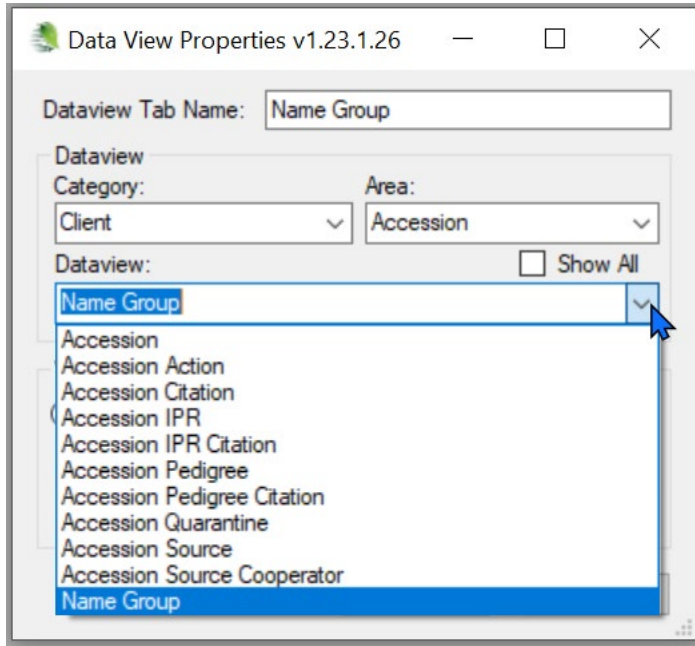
Data View Properties v1.23.1.26

Dataview Tab Name: Name Group

Dataview
Category:
Client
Area:
Accession
Dataview:
Show All
Name Group

Accession
Accession Action
Accession Citation
Accession IPR
Accession IPR Citation
Accession Pedigree
Accession Pedigree Citation
Accession Quarantine
Accession Source
Accession Source Cooperator
Name Group